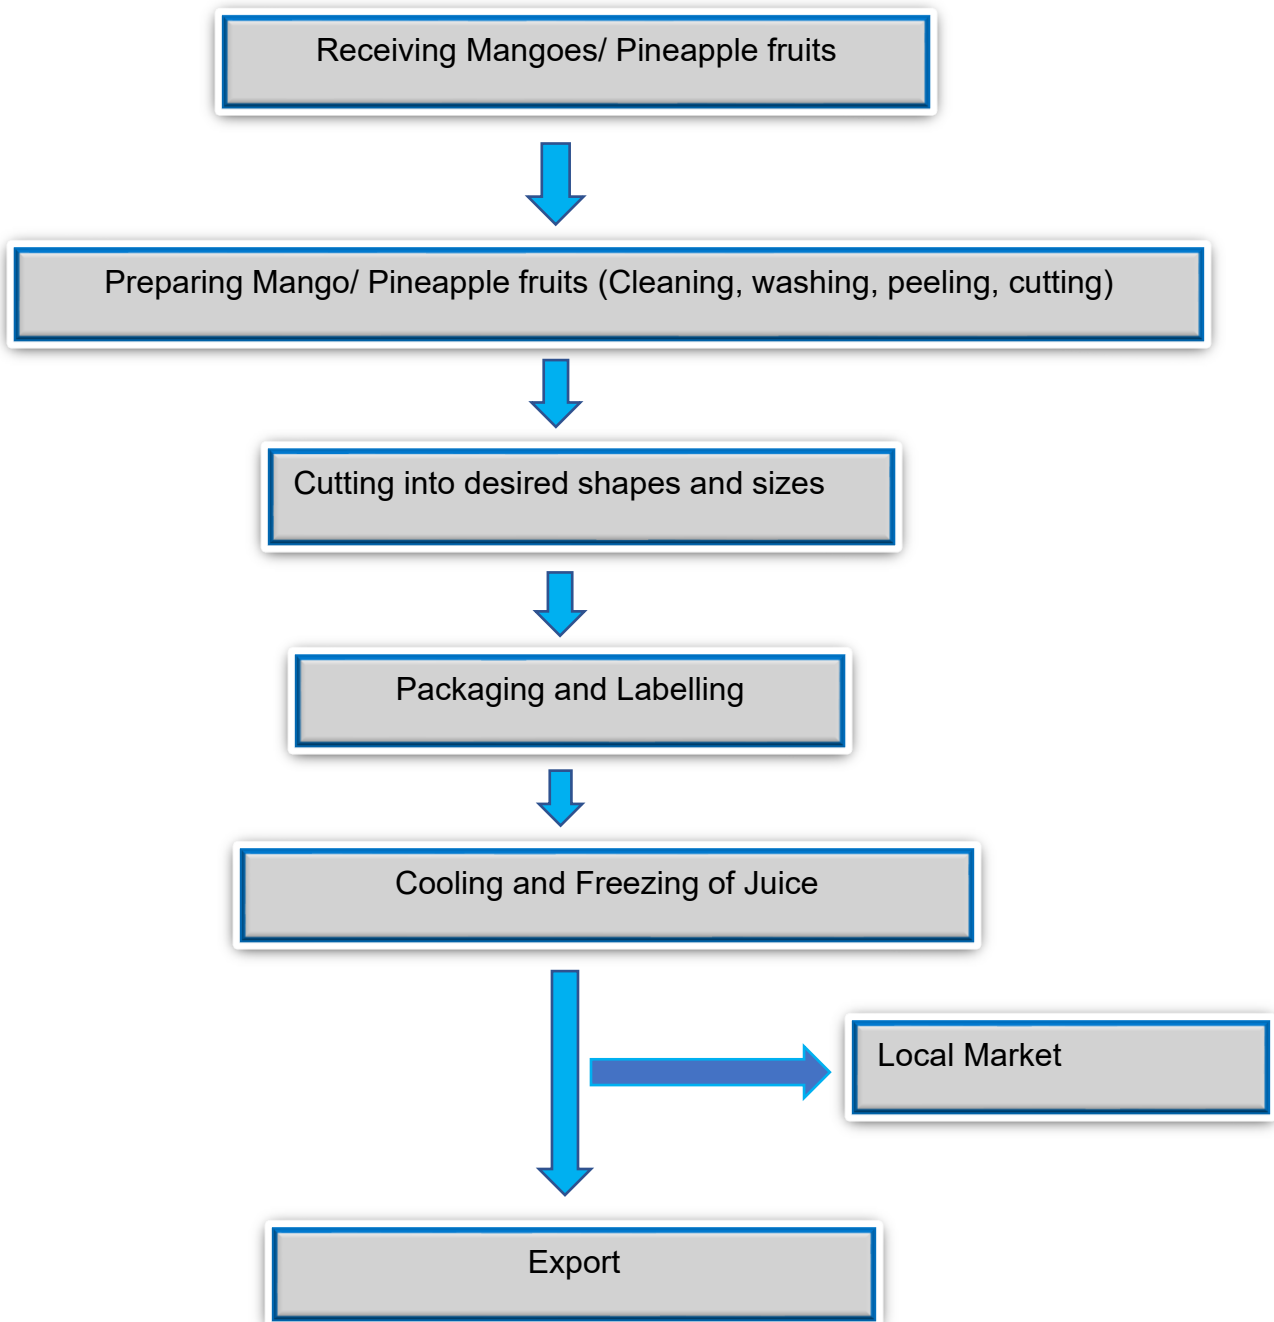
Receiving Mangoes/ Pineapple fruits

Preparing Mango/ Pineapple fruits (Cleaning, washing, peeling, cutting)

Cutting into desired shapes and sizes

Packaging and Labelling

Cooling and Freezing of Juice

Local Market

Export